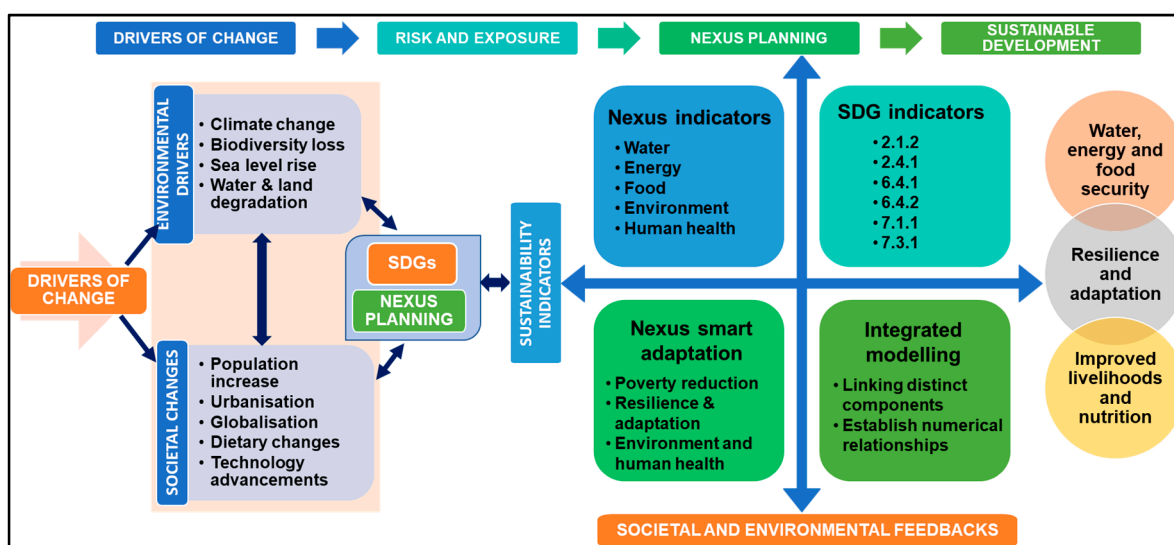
DRIVERS OF CHANGE

RISK AND EXPOSURE

NEXUS PLANNING

SUSTAINABLE DEVELOPMENT

DRIVERS OF CHANGE

ENVIRONMENTAL DRIVERS

• Climate change
• Biodiversity loss
• Sea level rise
• Water & land degradation

SOCIETAL CHANGES

• Population increase
• Urbanisation
• Globalisation
• Dietary changes
• Technology advancements

SDGs

NEXUS PLANNING

SUSTAINAIBILITY INDICATORS

Nexus indicators

• Water
• Energy
• Food
• Environment
• Human health

SDG indicators

• 2.1.2
• 2.4.1
• 6.4.1
• 6.4.2
• 7.1.1
• 7.3.1

Nexus smart adaptation

• Poverty reduction
• Resilience & adaptation
• Environment and human health

Integrated modelling

• Linking distinct components
• Establish numerical relationships

Water, energy and food security

Resilience and adaptation

Improved livelihoods and nutrition

SOCIETAL AND ENVIRONMENTAL FEEDBACKS